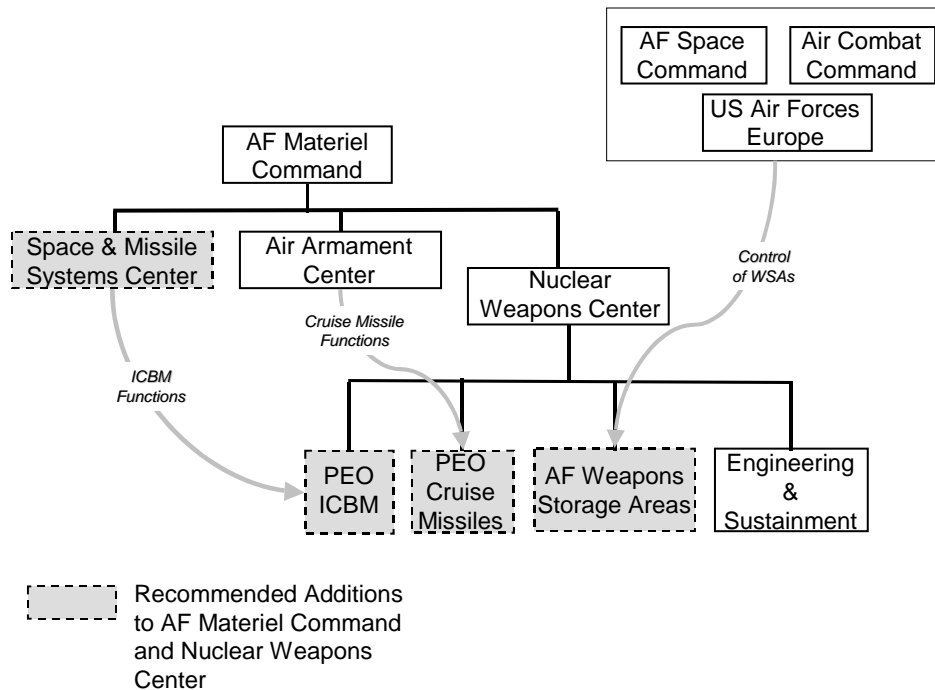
AF Space Command

Air Combat Command

US Air Forces Europe

AF Materiel Command

Space & Missile Systems Center

Air Armament Center

Nuclear Weapons Center

Control of WSAs

Cruise Missile Functions

ICBM Functions

PEO ICBM

PEO Cruise Missiles

AF Weapons Storage Areas

Engineering & Sustainment

Recommended Additions to AF Materiel Command and Nuclear Weapons Center